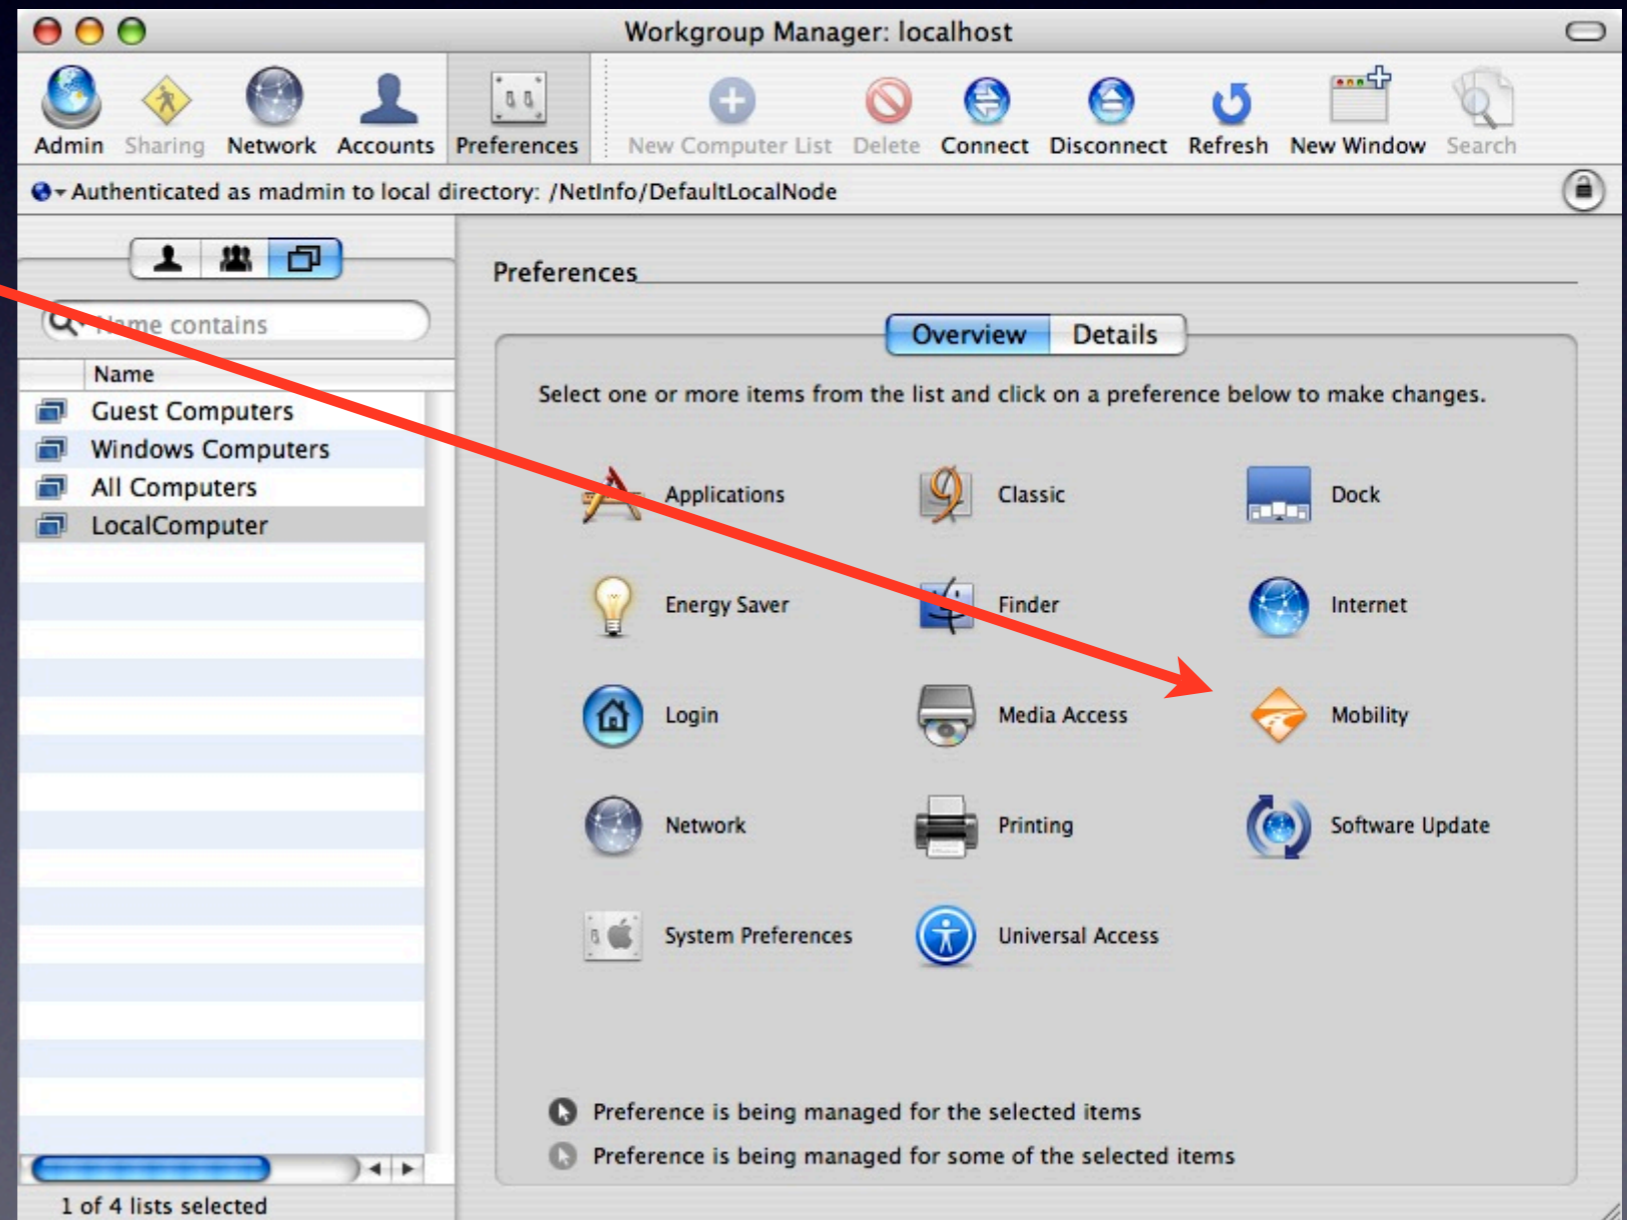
Workgroup Manager: localhost

Admin Sharing Network Accounts Preferences New Computer List Delete Connect Disconnect Refresh New Window Search

Authenticated as madmin to local directory: /NetInfo/DefaultLocalNode

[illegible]ame contains

Name
Guest Computers
Windows Computers
All Computers
LocalComputer

1 of 4 lists selected

Preferences

Overview Details

Select one or more items from the list and click on a preference below to make changes.

Applications
Classic
Dock
Energy Saver
Finder
Internet
Login
Media Access
Mobility
Network
Printing
Software Update
System Preferences
Universal Access

Preference is being managed for the selected items
Preference is being managed for some of the selected items